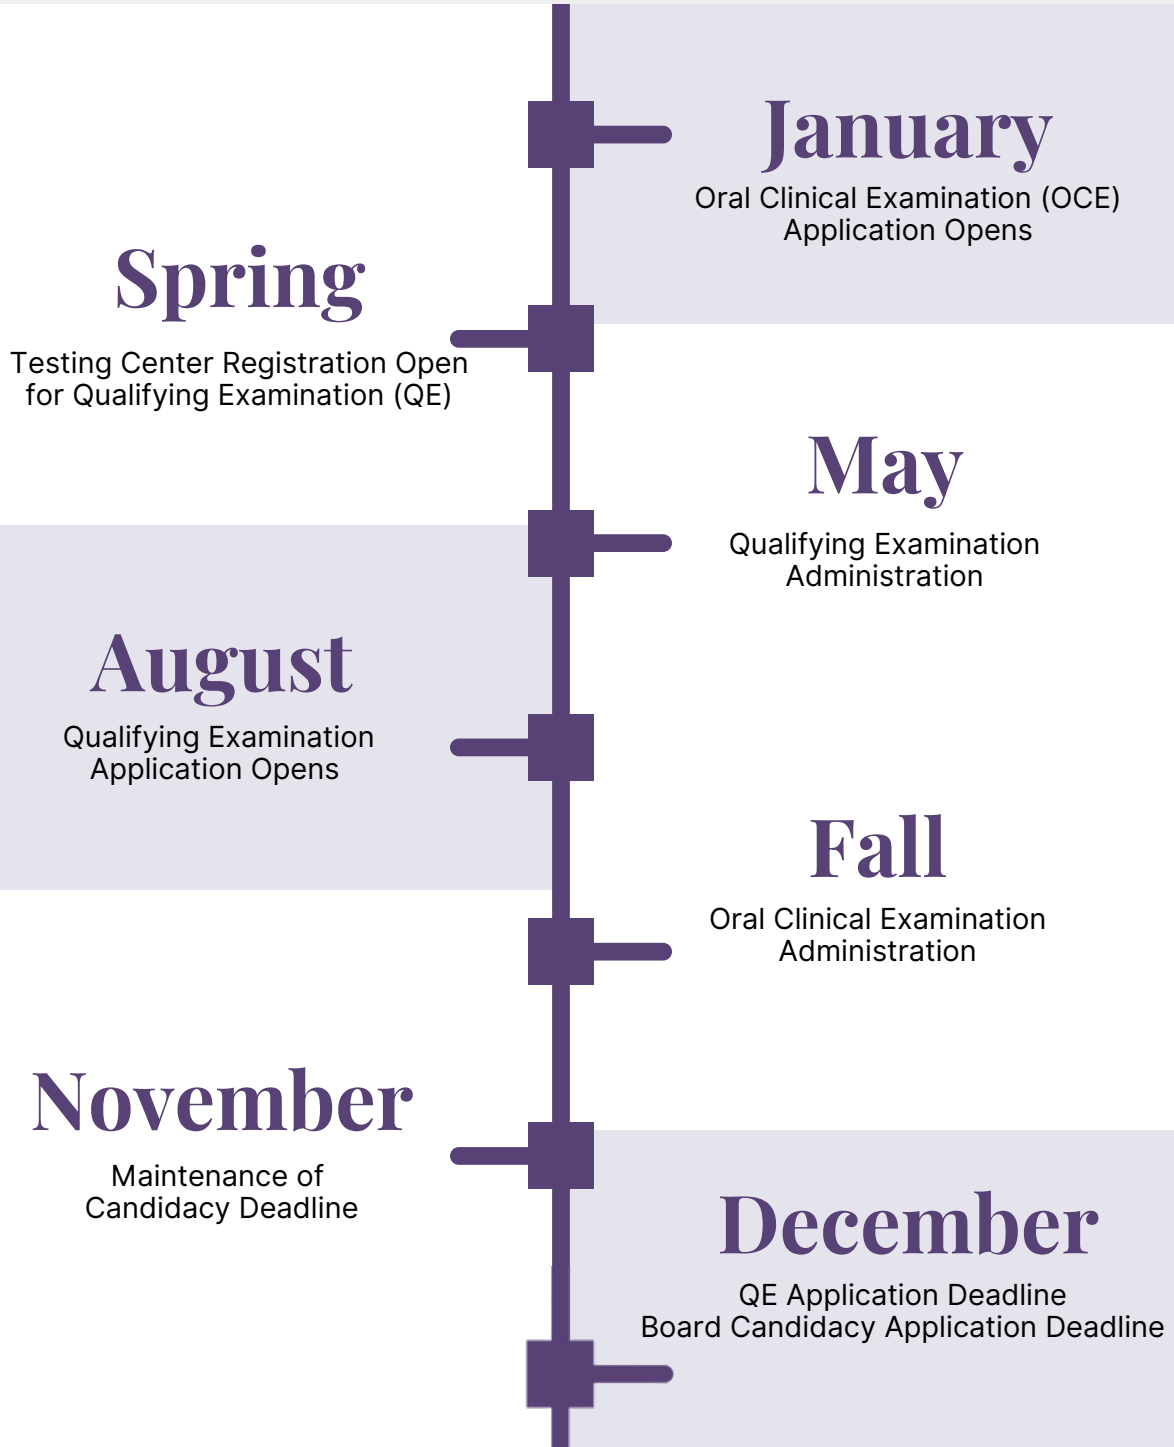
January
Oral Clinical Examination (OCE) Application Opens

Spring
Testing Center Registration Open for Qualifying Examination (QE)

May
Qualifying Examination Administration

August
Qualifying Examination Application Opens

Fall
Oral Clinical Examination Administration

November
Maintenance of Candidacy Deadline

December
QE Application Deadline
Board Candidacy Application Deadline